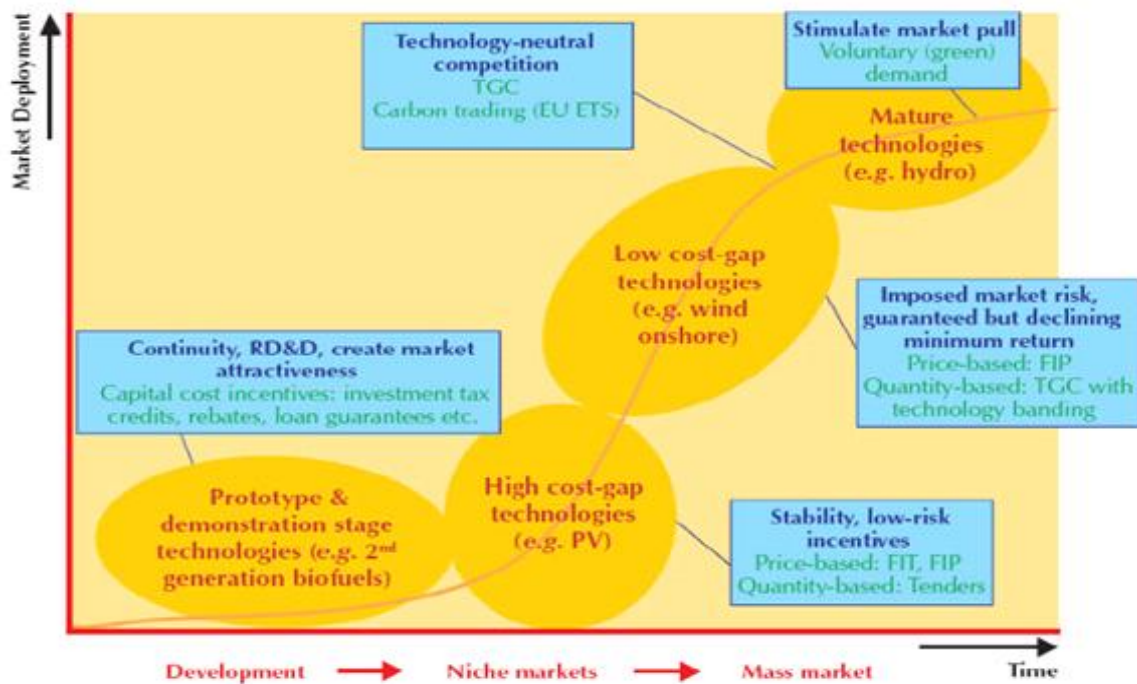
Market Deployment

Technology-neutral competition
TGC
Carbon trading (EU ETS)

Stimulate market pull
Voluntary (green) demand

Mature technologies (e.g. hydro)

Low cost-gap technologies (e.g. wind onshore)

Imposed market risk, guaranteed but declining minimum return
Price-based: FIP
Quantity-based: TGC with technology banding

Continuity, RD&D, create market attractiveness
Capital cost incentives: investment tax credits, rebates, loan guarantees etc.

Prototype & demonstration stage technologies (e.g. 2$^{nd}$ generation biofuels)

High cost-gap technologies (e.g. PV)

Stability, low-risk incentives
Price-based: FIT, FIP
Quantity-based: Tenders

Development → Niche markets → Mass market

Time